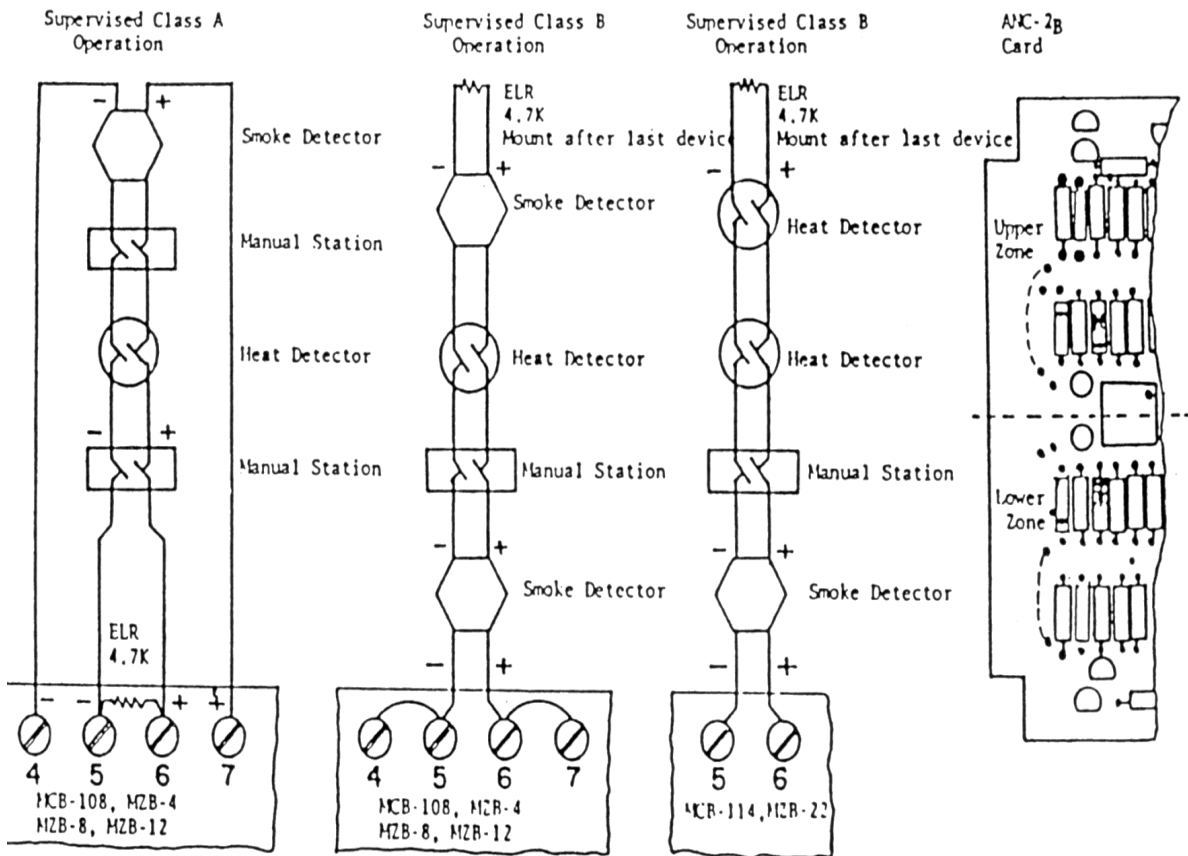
Supervised Class A Operation

- +

Smoke Detector

Manual Station

Heat Detector

- +

Manual Station

ELR 4.7K

- - + +

4 5 6 7

MCB-108, MZB-4
MZB-8, MZB-12

Supervised Class B Operation

ELR 4.7K Mount after last device

- +

Smoke Detector

Heat Detector

Manual Station

- +

Smoke Detector

- +

4 5 6 7

MCB-108, MZB-4
MZB-8, MZB-12

Supervised Class B Operation

ELR 4.7K Mount after last device

- +

Heat Detector

Heat Detector

Manual Station

- +

Smoke Detector

- +

5 6

MCB-114, MZB-22

ANC-$2_B$ Card

Upper Zone

Lower Zone